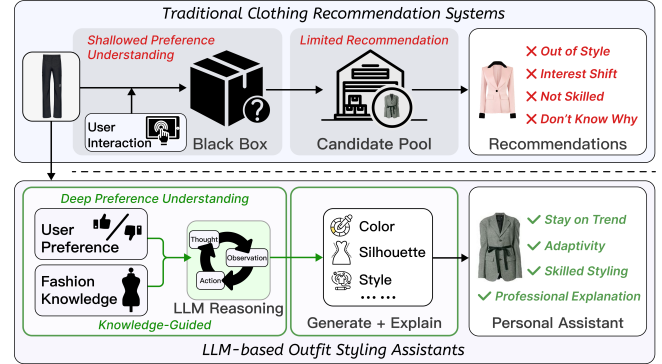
Traditional Clothing Recommendation Systems

Shallowed Preference Understanding

User Interaction

Black Box

Limited Recommendation

Candidate Pool

✕ Out of Style
✕ Interest Shift
✕ Not Skilled
✕ Don't Know Why

Recommendations

Deep Preference Understanding

User Preference

Fashion Knowledge

Thought

Observation

Action

LLM Reasoning

Knowledge-Guided

Color
Silhouette
Style
⋯⋯

Generate + Explain

✓ Stay on Trend
✓ Adaptivity
✓ Skilled Styling
✓ Professional Explanation

Personal Assistant

LLM-based Outfit Styling Assistants